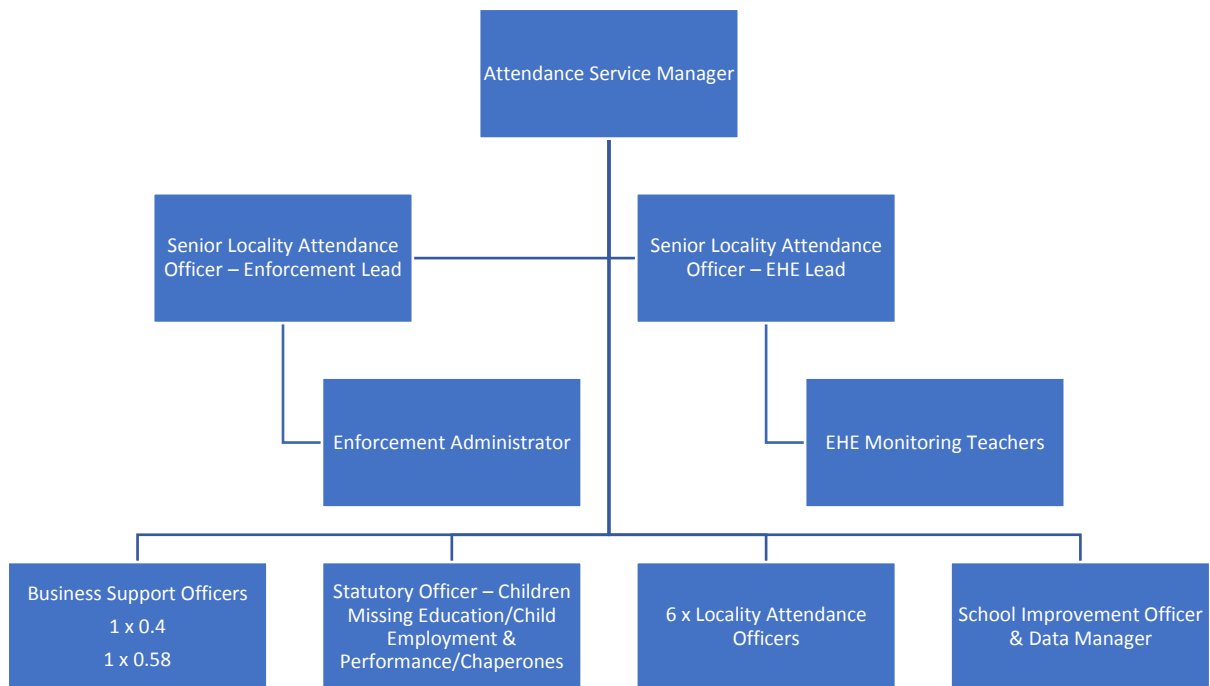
Attendance Service Manager

Senior Locality Attendance Officer – Enforcement Lead

Senior Locality Attendance Officer – EHE Lead

Enforcement Administrator

EHE Monitoring Teachers

Business Support Officers
1 x 0.4
1 x 0.58

Statutory Officer – Children Missing Education/Child Employment & Performance/Chaperones

6 x Locality Attendance Officers

School Improvement Officer & Data Manager